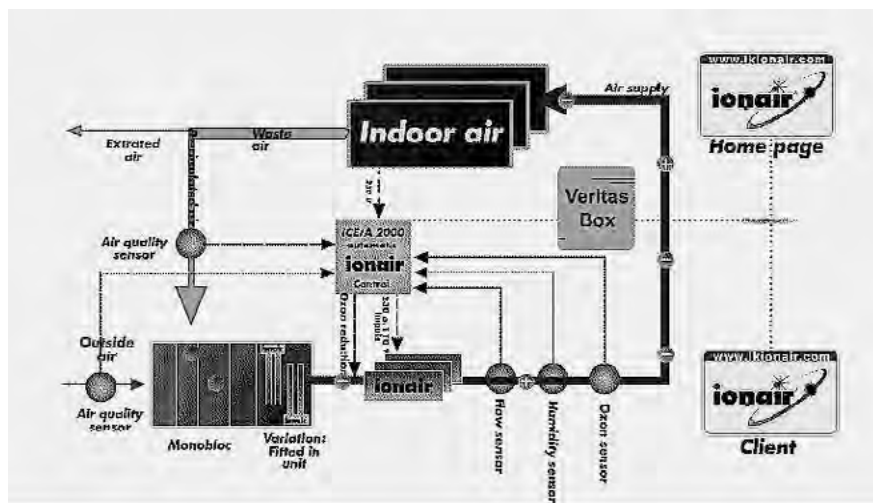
Extrated air

Waste air

Indoor air

Air supply

www.ikionair.com
ionair
Home page

Veritas Box

Air quality sensor

ICE/A 2000
automatic
ionair
Control

Ozon reduction

Outside air

Air quality sensor

Monobloc

Variation: Fitted in unit

ionair

Flow sensor

Humidity sensor

Ozon sensor

www.ikionair.com
ionair
Client